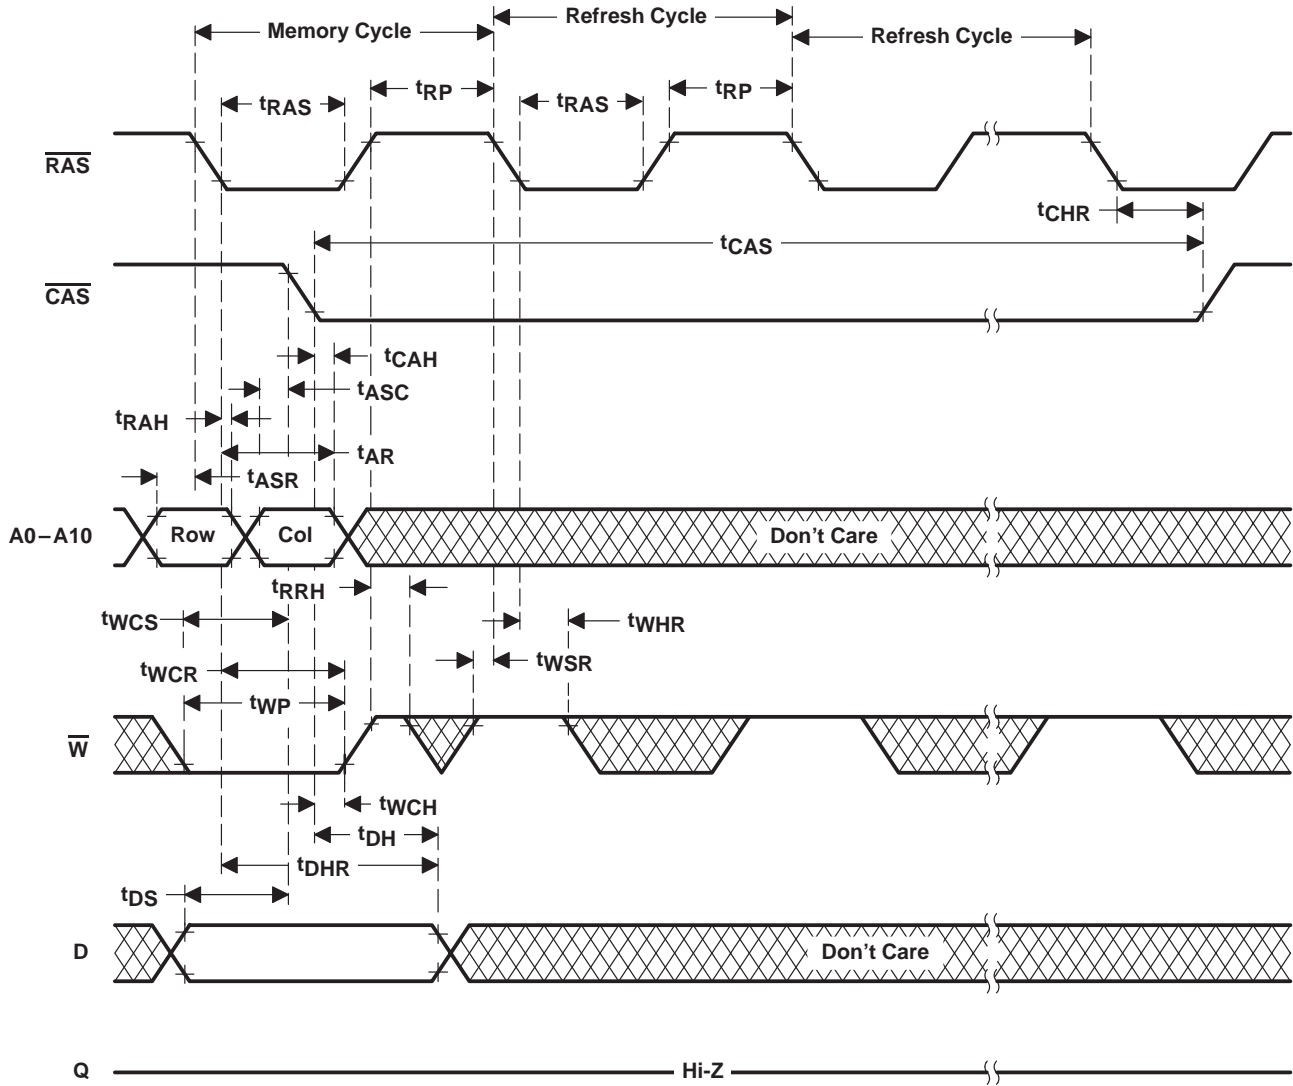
Memory Cycle
Refresh Cycle
Refresh Cycle

$t_{RAS}$
$t_{RP}$
$t_{RAS}$
$t_{RP}$

$\overline{RAS}$

$t_{CHR}$

$t_{CAS}$

$\overline{CAS}$

$t_{CAH}$
$t_{ASC}$
$t_{RAH}$
$t_{AR}$
$t_{ASR}$

A0 – A10
Row
Col
Don't Care

$t_{RRH}$
$t_{WCS}$
$t_{WHR}$
$t_{WCR}$
$t_{WSR}$
$t_{WP}$

$\overline{W}$

$t_{WCH}$
$t_{DH}$
$t_{DHR}$
$t_{DS}$

D
Don't Care

Q
Hi-Z